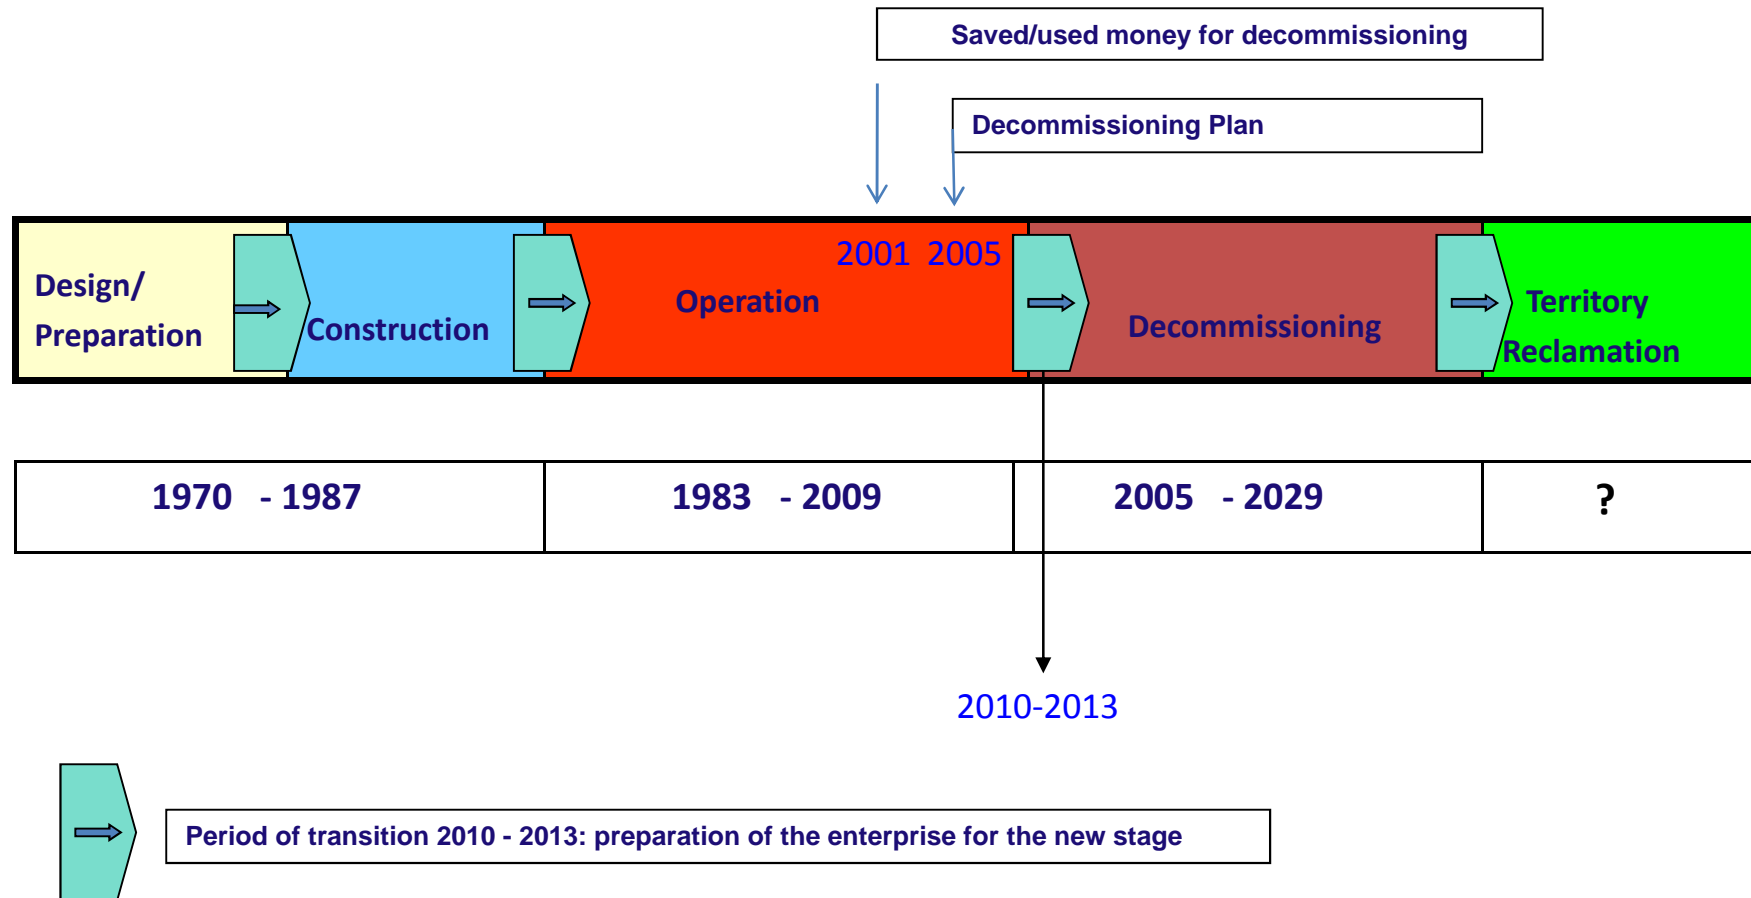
Saved/used money for decommissioning

Decommissioning Plan

Design/ Preparation

Construction

2001 2005

Operation

Decommissioning

Territory Reclamation

| 1970 - 1987 | 1983 - 2009 | 2005 - 2029 | ? |
|---|---|---|---|

2010-2013

Period of transition 2010 - 2013: preparation of the enterprise for the new stage